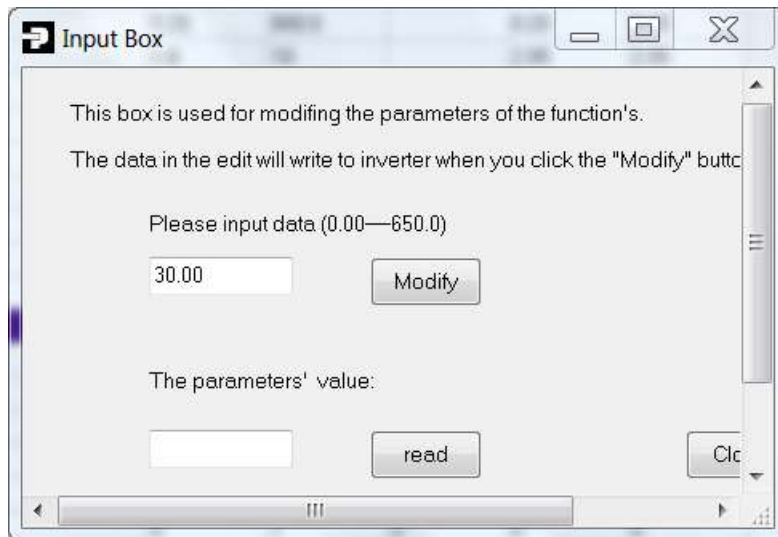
Input Box

This box is used for modifing the parameters of the function's.

The data in the edit will write to inverter when you click the "Modify" butto

Please input data (0.00—650.0)

30.00

Modify

The parameters' value:

read

Clo